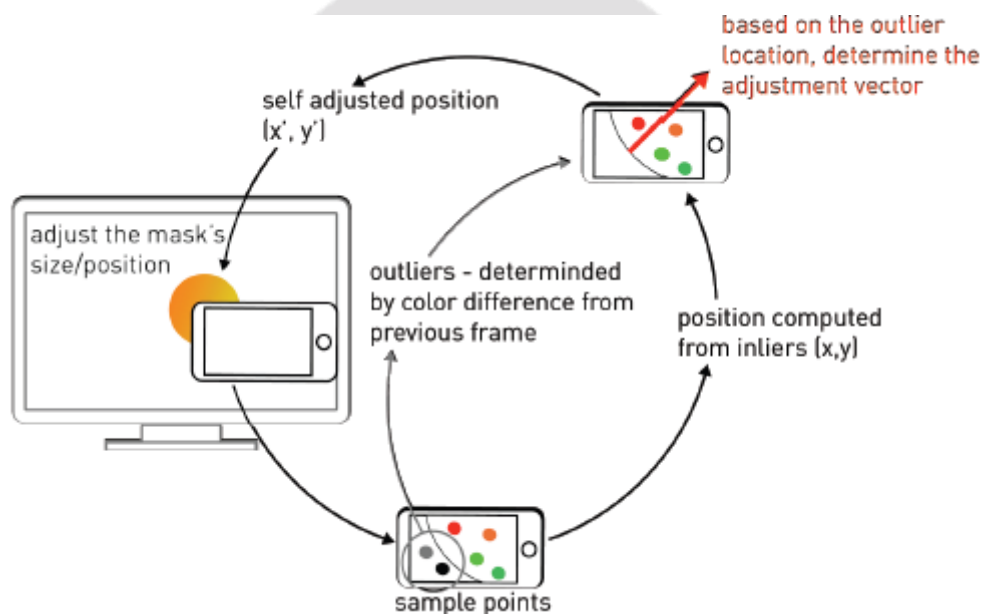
based on the outlier location, determine the adjustment vector

self adjusted position (x', y')

adjust the mask's size/position

outliers - determinded by color difference from previous frame

position computed from inliers (x,y)

sample points